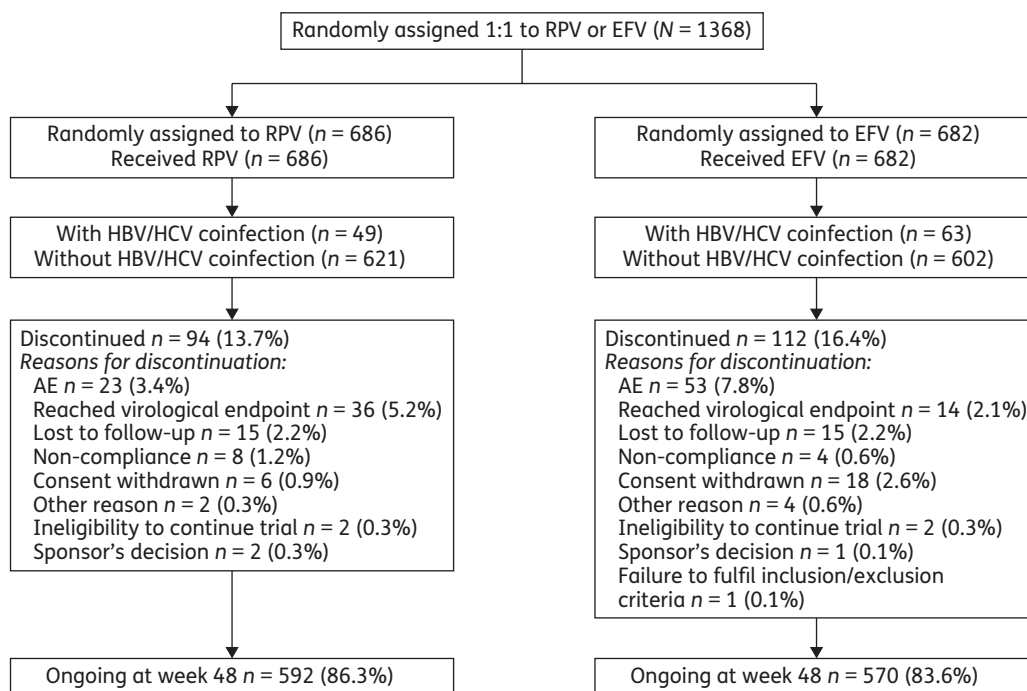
Randomly assigned 1:1 to RPV or EFV (N = 1368)

Randomly assigned to RPV (n = 686)
Received RPV (n = 686)

With HBV/HCV coinfection (n = 49)
Without HBV/HCV coinfection (n = 621)

Discontinued n = 94 (13.7%)
Reasons for discontinuation:
AE n = 23 (3.4%)
Reached virological endpoint n = 36 (5.2%)
Lost to follow-up n = 15 (2.2%)
Non-compliance n = 8 (1.2%)
Consent withdrawn n = 6 (0.9%)
Other reason n = 2 (0.3%)
Ineligibility to continue trial n = 2 (0.3%)
Sponsor's decision n = 2 (0.3%)

Ongoing at week 48 n = 592 (86.3%)

Randomly assigned to EFV (n = 682)
Received EFV (n = 682)

With HBV/HCV coinfection (n = 63)
Without HBV/HCV coinfection (n = 602)

Discontinued n = 112 (16.4%)
Reasons for discontinuation:
AE n = 53 (7.8%)
Reached virological endpoint n = 14 (2.1%)
Lost to follow-up n = 15 (2.2%)
Non-compliance n = 4 (0.6%)
Consent withdrawn n = 18 (2.6%)
Other reason n = 4 (0.6%)
Ineligibility to continue trial n = 2 (0.3%)
Sponsor's decision n = 1 (0.1%)
Failure to fulfil inclusion/exclusion criteria n = 1 (0.1%)

Ongoing at week 48 n = 570 (83.6%)